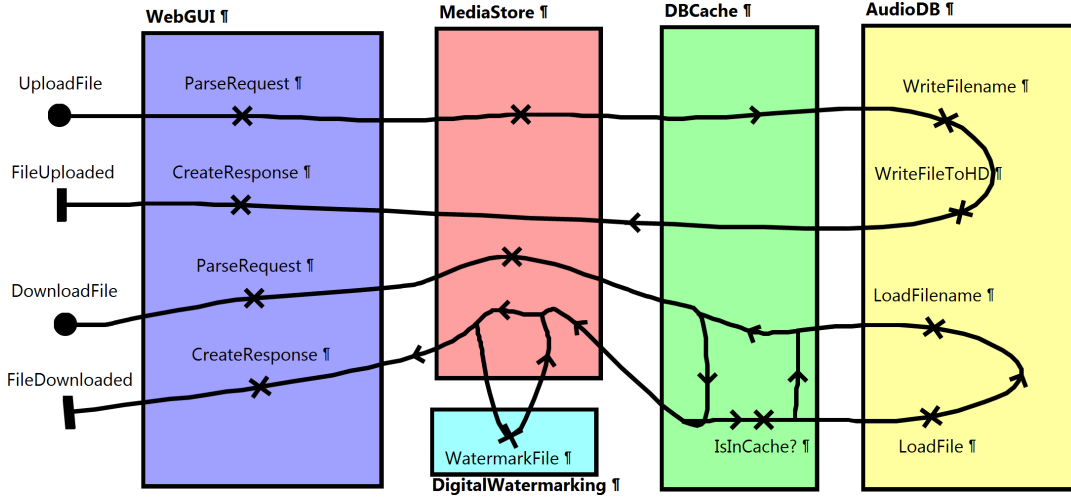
WebGUI ¶

MediaStore ¶

DBCache ¶

AudioDB ¶

UploadFile

ParseRequest ¶

WriteFilename ¶

FileUploaded

CreateResponse ¶

WriteFileToHD ¶

ParseRequest ¶

DownloadFile

LoadFilename ¶

CreateResponse ¶

FileDownloaded

IsInCache? ¶

LoadFile ¶

WatermarkFile ¶

DigitalWatermarking ¶